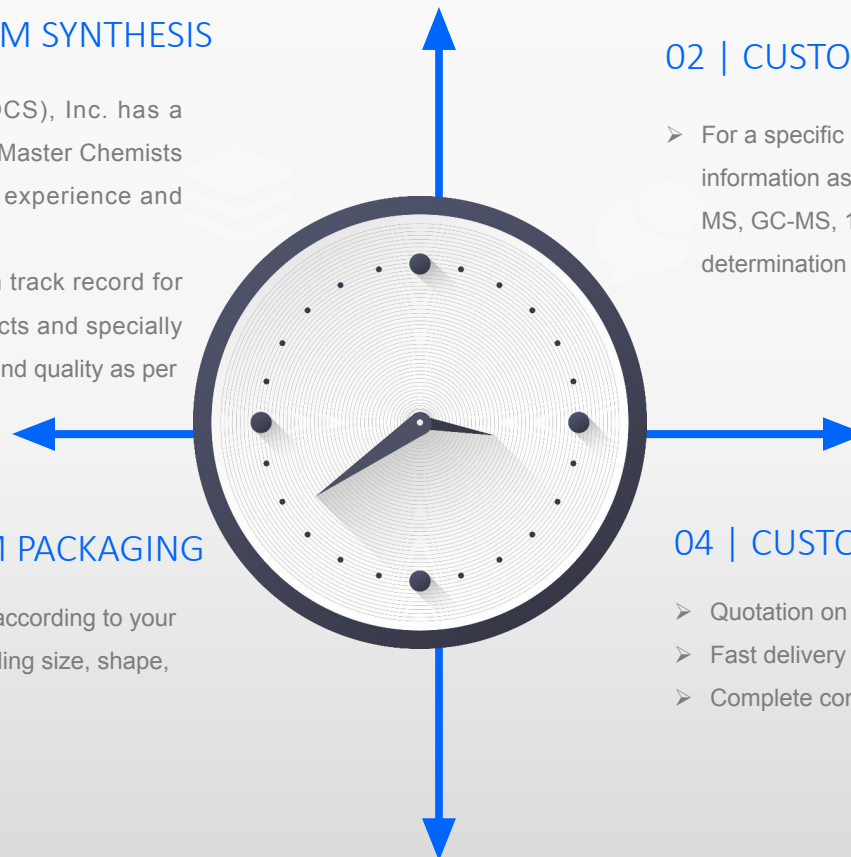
M SYNTHESIS

CS), Inc. has a Master Chemists experience and

track record for cts and specially nd quality as per

02 | CUSTO

➢ For a specific information as MS, GC-MS, 1 determination

M PACKAGING

according to your ling size, shape,

04 | CUSTO

➢ Quotation on
➢ Fast delivery
➢ Complete cor